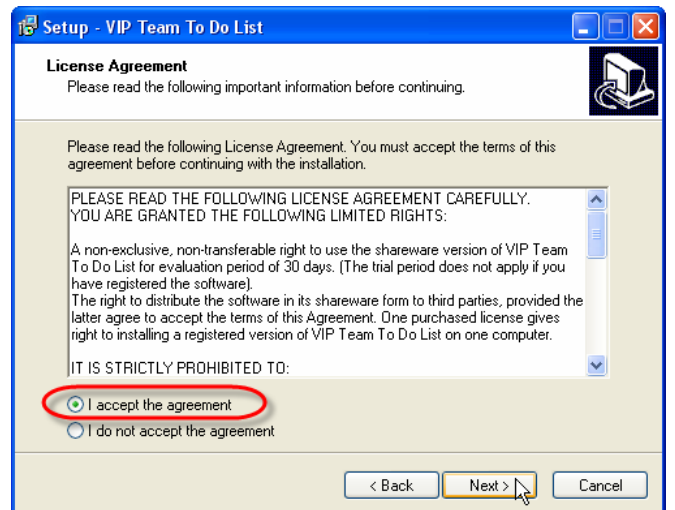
Setup - VIP Team To Do List

License Agreement
Please read the following important information before continuing.

Please read the following License Agreement. You must accept the terms of this agreement before continuing with the installation.

PLEASE READ THE FOLLOWING LICENSE AGREEMENT CAREFULLY.
YOU ARE GRANTED THE FOLLOWING LIMITED RIGHTS:

A non-exclusive, non-transferable right to use the shareware version of VIP Team To Do List for evaluation period of 30 days. (The trial period does not apply if you have registered the software).
The right to distribute the software in its shareware form to third parties, provided the latter agree to accept the terms of this Agreement. One purchased license gives right to installing a registered version of VIP Team To Do List on one computer.

IT IS STRICTLY PROHIBITED TO:

I accept the agreement
I do not accept the agreement

< Back
Next >
Cancel